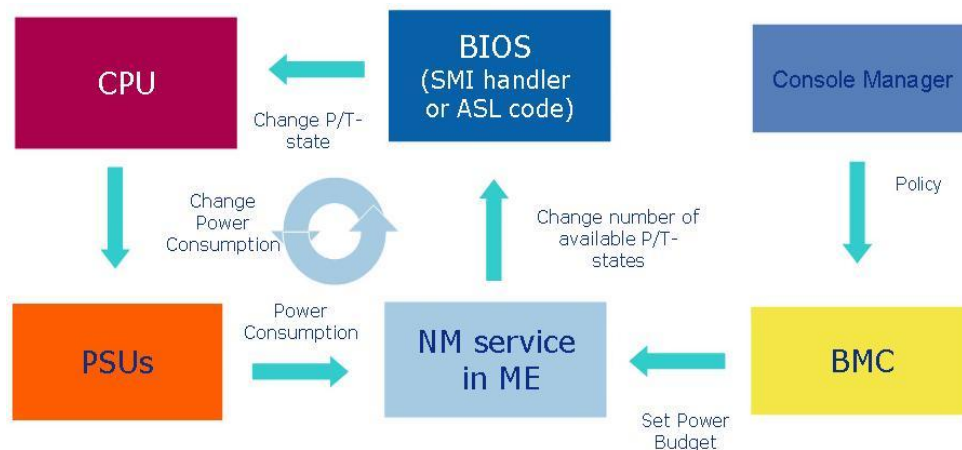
CPU

BIOS
(SMI handler
or ASL code)

Console Manager

Change P/T-state

Change Power Consumption

Change number of available P/T-states

Policy

Power Consumption

PSUs

NM service
in ME

BMC

Set Power Budget